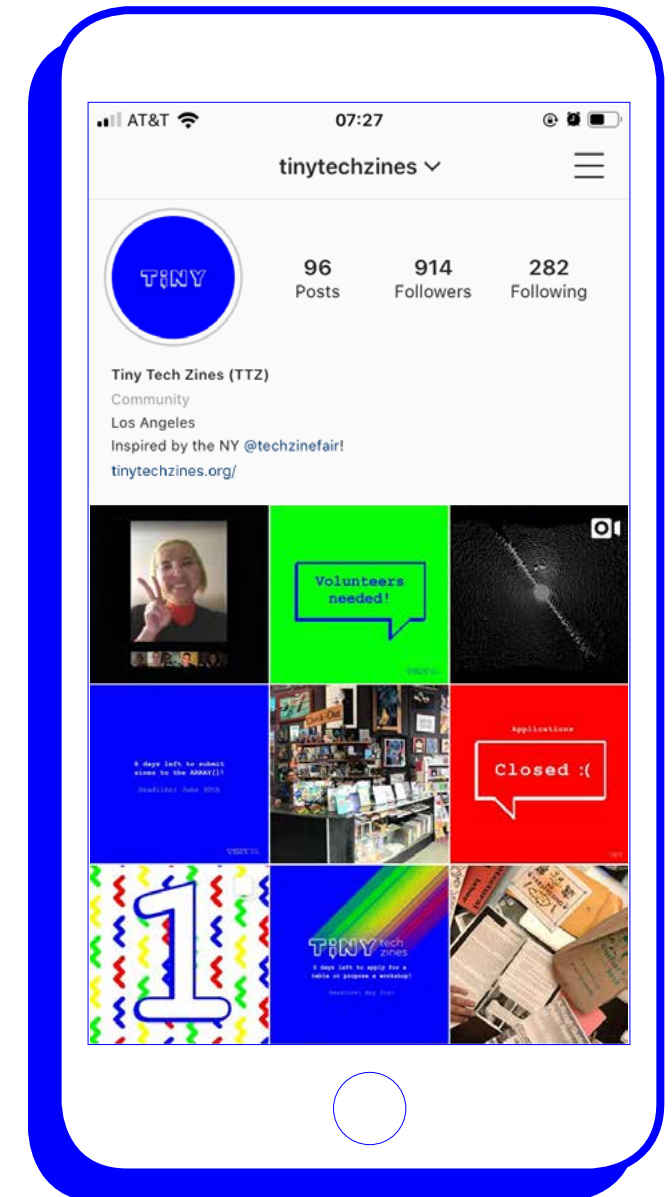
AT&T 07:27

tinytechzines

TiNY

96 Posts
914 Followers
282 Following

Tiny Tech Zines (TTZ)
Community
Los Angeles
Inspired by the NY @techzinefair!
tinytechzines.org/

Volunteers needed!

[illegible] days left to submit zines to the ARRAY[]!
Deadline: June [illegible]

Applications
Closed :(

1

TiNY tech zines
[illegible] days left to apply for a table or propose a workshop!
Deadline: May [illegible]